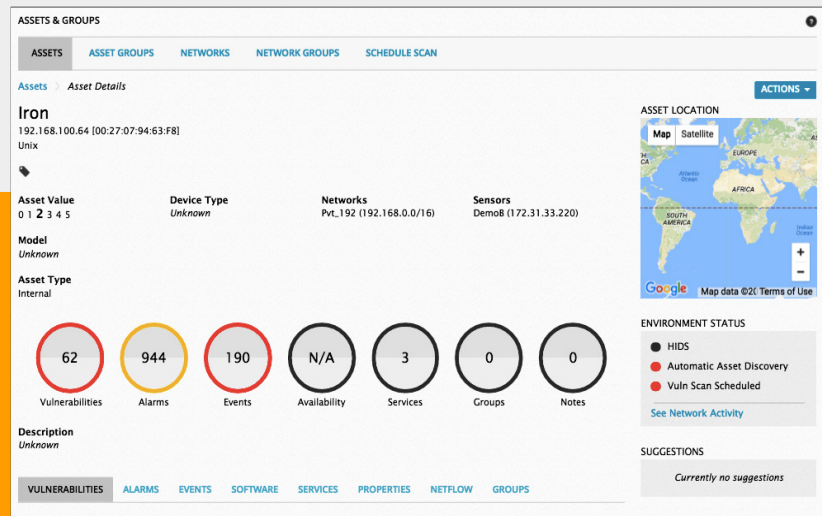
ASSETS & GROUPS

ASSETS ASSET GROUPS NETWORKS NETWORK GROUPS SCHEDULE SCAN

Assets > Asset Details

ACTIONS ▾

Iron
192.168.100.64 [00:27:07:94:63:F8]
Unix

Asset Value
0 1 2 3 4 5

Device Type
Unknown

Networks
Pvt_192 (192.168.0.0/16)

Sensors
DemoB (172.31.33.220)

Model
Unknown

Asset Type
Internal

62
Vulnerabilities

944
Alarms

190
Events

N/A
Availability

3
Services

0
Groups

0
Notes

Description
Unknown

VULNERABILITIES ALARMS EVENTS SOFTWARE SERVICES PROPERTIES NETFLOW GROUPS

ASSET LOCATION

Map Satellite

Atlantic Ocean
AFRICA
SOUTH AMERICA
Indian Ocean

+
−

Google Map data ©20 Terms of Use

ENVIRONMENT STATUS

HIDS
Automatic Asset Discovery
Vuln Scan Scheduled

See Network Activity

SUGGESTIONS

Currently no suggestions